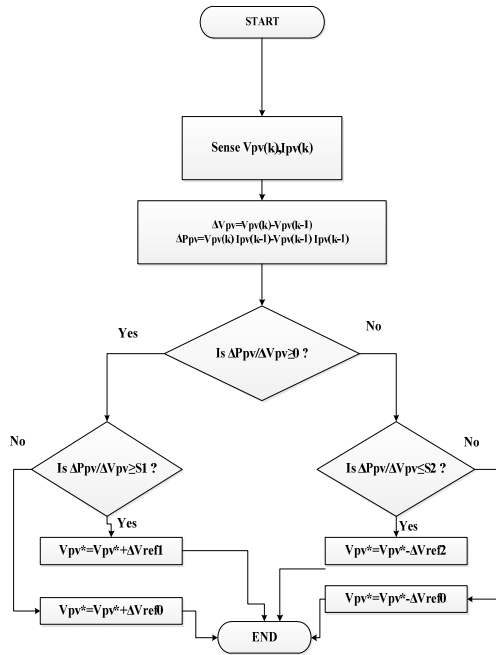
START

Sense Vpv(k),Ipv(k)

ΔVpv=Vpv(k)-Vpv(k-1)
ΔPpv=Vpv(k)Ipv(k)-Vpv(k-1)Ipv(k-1)

Yes

No

Is ΔPpv/ΔVpv≥0 ?

No

Is ΔPpv/ΔVpv≥S1 ?

Yes

Vpv*=Vpv*+ΔVref1

Vpv*=Vpv*+ΔVref0

No

Is ΔPpv/ΔVpv≤S2 ?

Yes

Vpv*=Vpv*-ΔVref2

Vpv*=Vpv*-ΔVref0

END